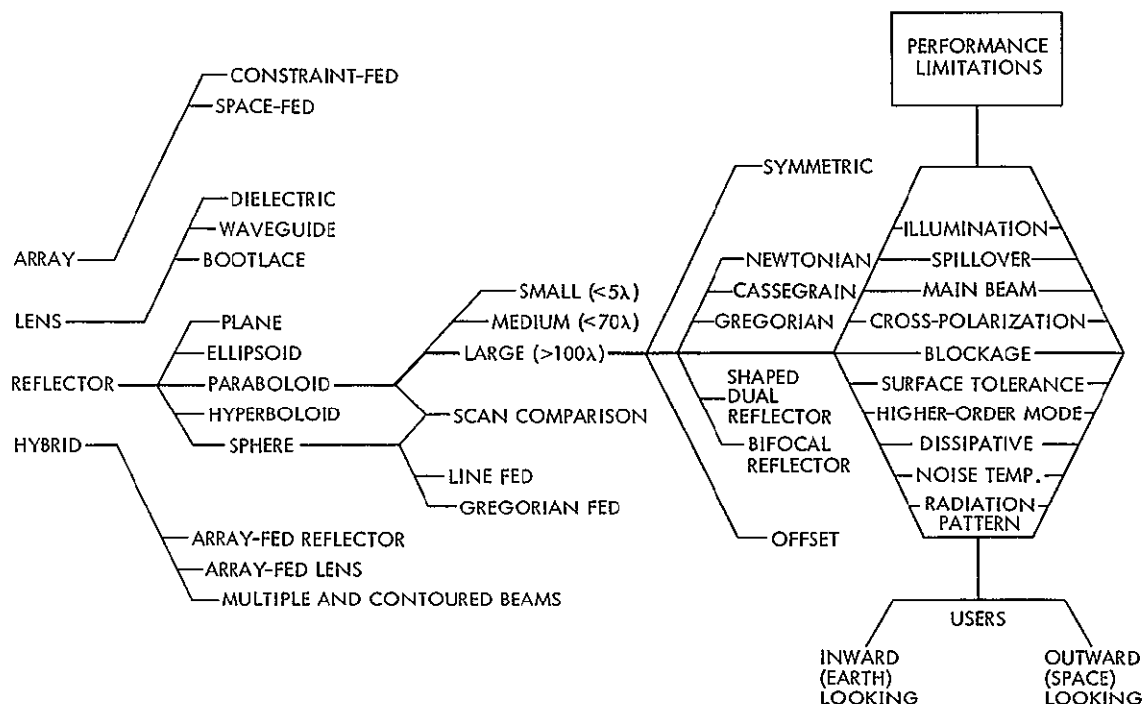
PERFORMANCE LIMITATIONS

CONSTRAINT-FED
SPACE-FED

DIELECTRIC
WAVEGUIDE
BOOTLACE

ARRAY

LENS

PLANE
ELLIPSOID
PARABOLOID
HYPERBOLOID
SPHERE

REFLECTOR

HYBRID

SMALL ($<5\lambda$)
MEDIUM ($<70\lambda$)
LARGE ($>100\lambda$)
SCAN COMPARISON
LINE FED
GREGORIAN FED

ARRAY-FED REFLECTOR
ARRAY-FED LENS
MULTIPLE AND CONTOURED BEAMS

SYMMETRIC
NEWTONIAN
CASSEGRAIN
GREGORIAN
SHAPED DUAL REFLECTOR
BIFOCAL REFLECTOR
OFFSET

ILLUMINATION
SPILLOVER
MAIN BEAM
CROSS-POLARIZATION
BLOCKAGE
SURFACE TOLERANCE
HIGHER-ORDER MODE
DISSIPATIVE
NOISE TEMP.
RADIATION PATTERN

USERS
INWARD (EARTH) LOOKING
OUTWARD (SPACE) LOOKING